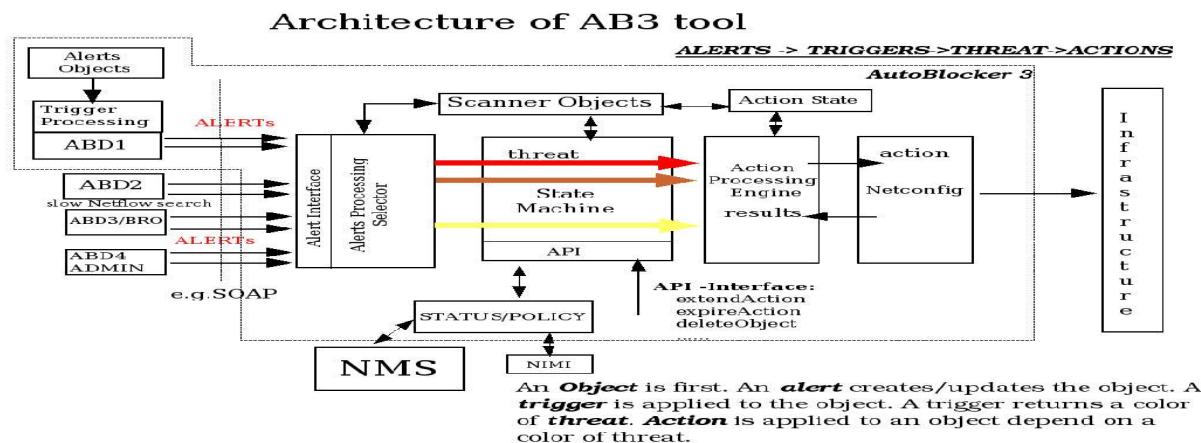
Architecture of AB3 tool

ALERTS -> TRIGGERS->THREAT->ACTIONS

AutoBlocker 3

Alerts Objects

Trigger Processing

ABD1

ALERTs

ABD2

slow Netflow search

ABD3/BRO

ALERTs

ABD4 ADMIN

e.g.SOAP

Alert Interface

Alerts Processing Selector

Scanner Objects

threat

State Machine

API

Action State

Action Processing Engine

results

action

Netconfig

Infrastructure

API -Interface:
extendAction
expireAction
deleteObject
.....

STATUS/POLICY

NMS

NIMI

An Object is first. An alert creates/updates the object. A trigger is applied to the object. A trigger returns a color of threat. Action is applied to an object depend on a color of threat.